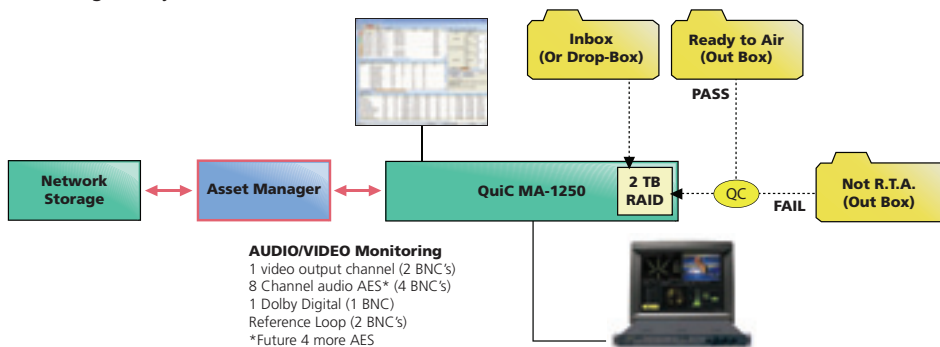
Inbox
(Or Drop-Box)

Ready to Air
(Out Box)

PASS

Network Storage

Asset Manager

QuiC MA-1250

2 TB RAID

QC

FAIL

Not R.T.A.
(Out Box)

AUDIO/VIDEO Monitoring
1 video output channel (2 BNC's)
8 Channel audio AES* (4 BNC's)
1 Dolby Digital (1 BNC)
Reference Loop (2 BNC's)
*Future 4 more AES